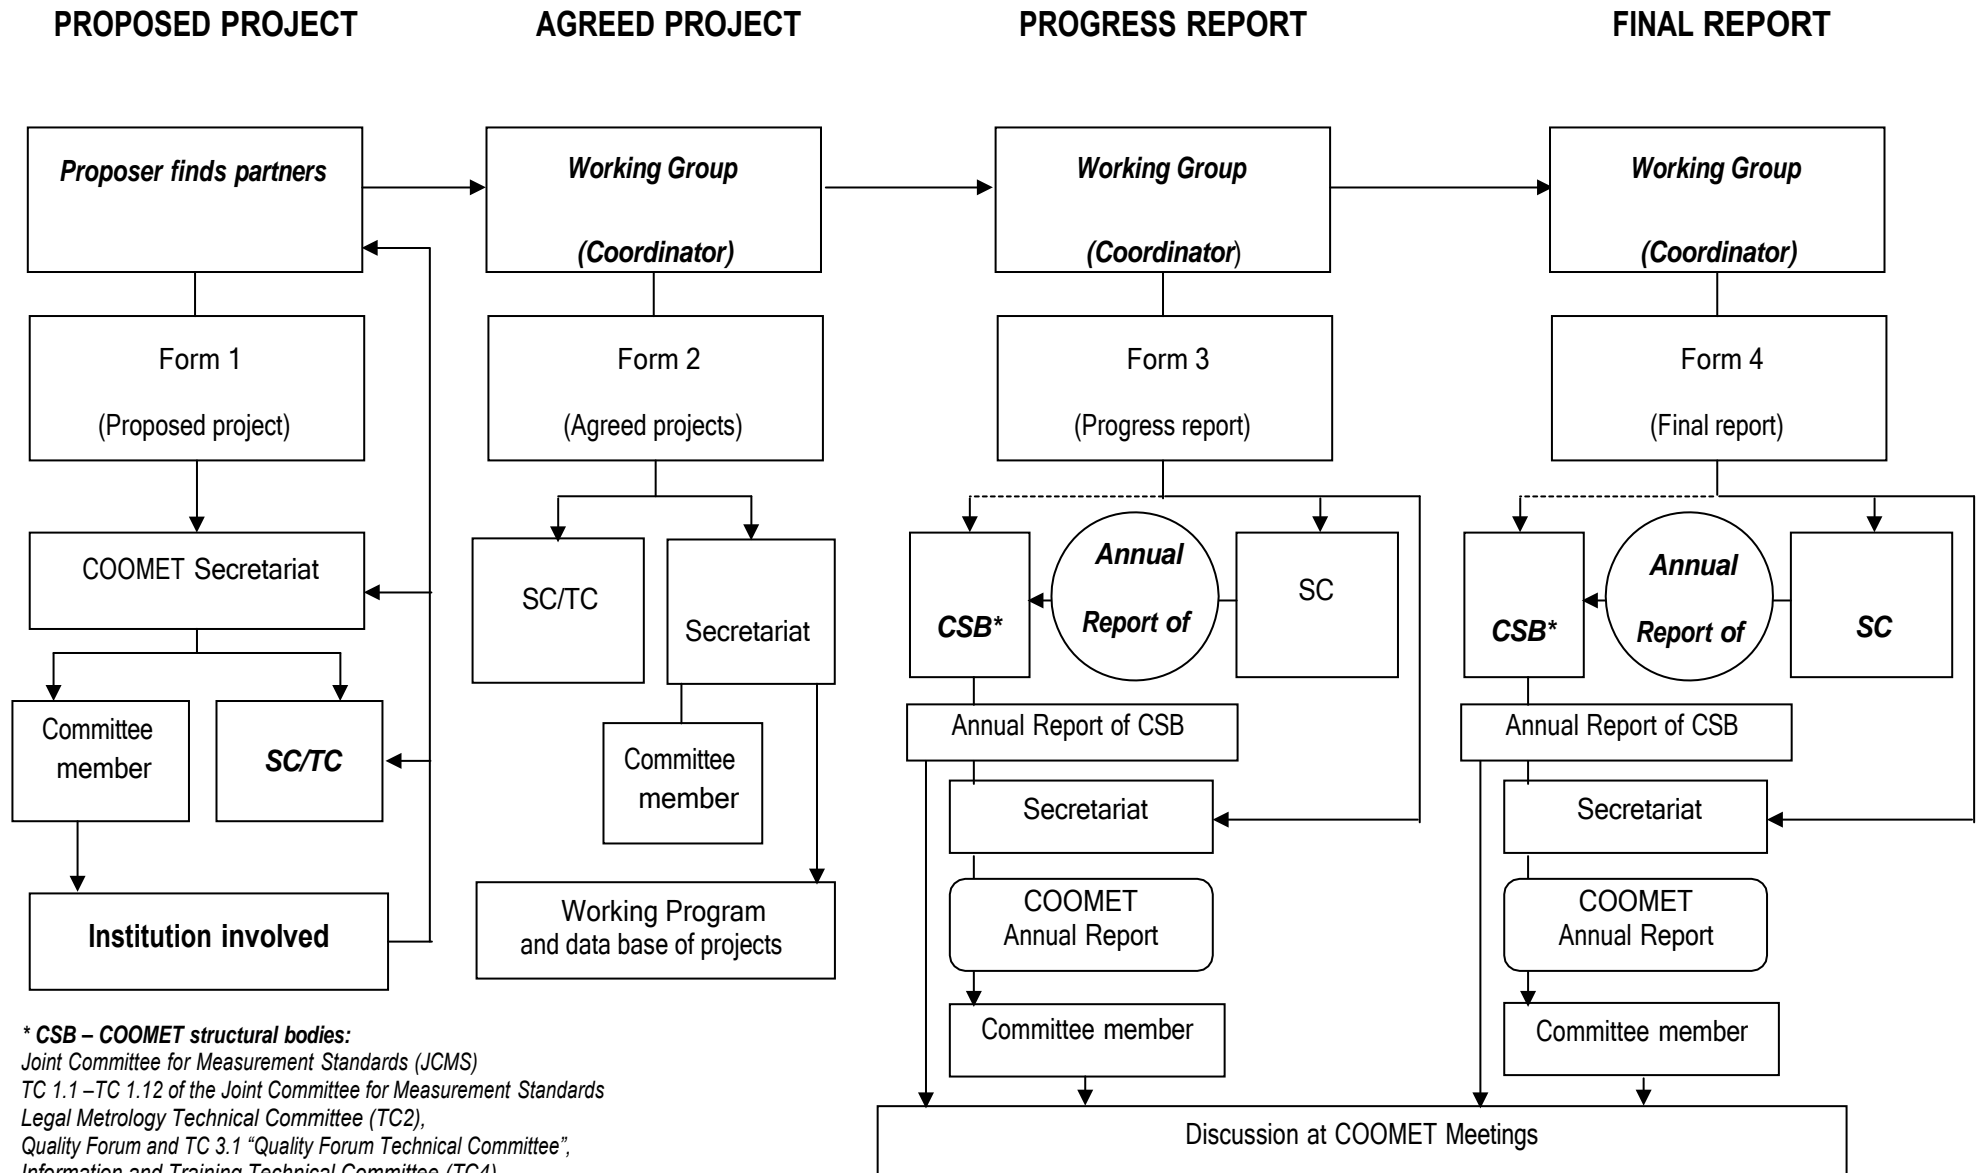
PROPOSED PROJECT

AGREED PROJECT

PROGRESS REPORT

FINAL REPORT

Proposer finds partners

Form 1

(Proposed project)

COOMET Secretariat

Committee member

SC/TC

Institution involved

Working Group

(Coordinator)

Form 2

(Agreed projects)

SC/TC

Secretariat

Committee member

Working Program and data base of projects

Working Group

(Coordinator)

Form 3

(Progress report)

CSB*

Annual Report of

SC

Annual Report of CSB

Secretariat

COOMET Annual Report

Committee member

Working Group

(Coordinator)

Form 4

(Final report)

CSB*

Annual Report of

SC

Annual Report of CSB

Secretariat

COOMET Annual Report

Committee member

Discussion at COOMET Meetings

* CSB – COOMET structural bodies:
Joint Committee for Measurement Standards (JCMS)
TC 1.1 –TC 1.12 of the Joint Committee for Measurement Standards
Legal Metrology Technical Committee (TC2),
Quality Forum and TC 3.1 “Quality Forum Technical Committee”,
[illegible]